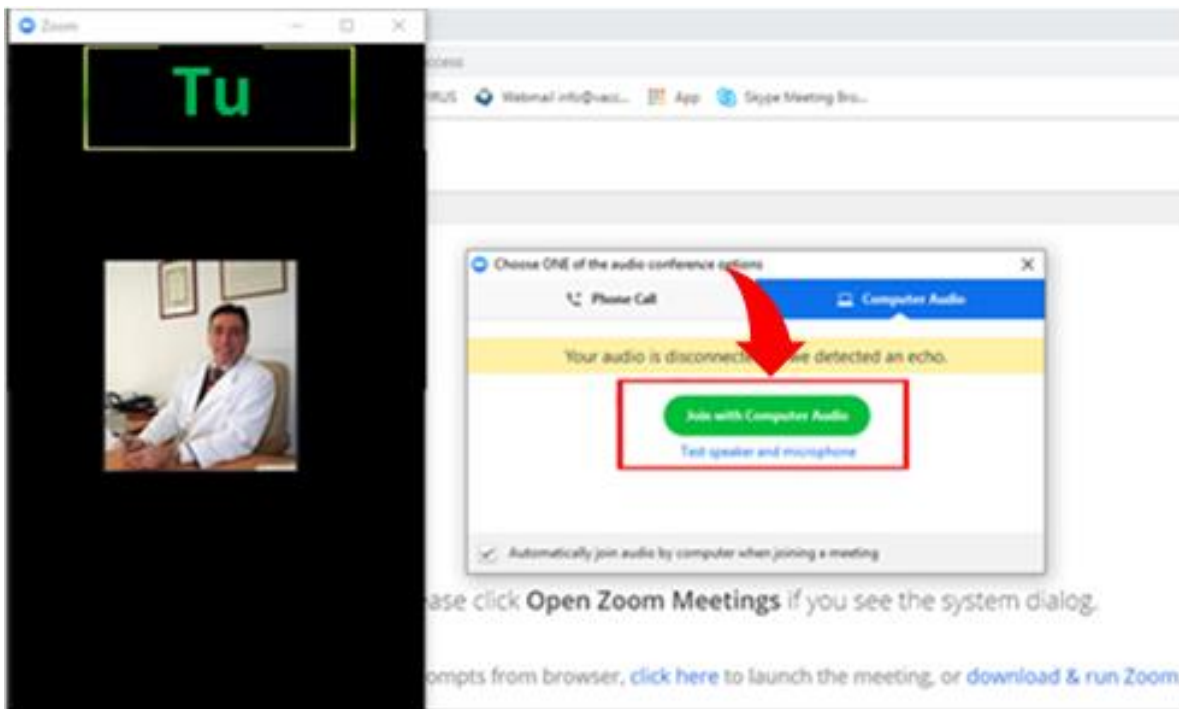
Zoom

Tu

ccess

IRUS Webmail info@vacci... App Skype Meeting Bro...

Choose ONE of the audio conference options

Phone Call

Computer Audio

Your audio is disconnect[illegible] we detected an echo.

Join with Computer Audio

Test speaker and microphone

Automatically join audio by computer when joining a meeting

ase click **Open Zoom Meetings** if you see the system dialog.

ompts from browser, click here to launch the meeting, or download & run Zoom